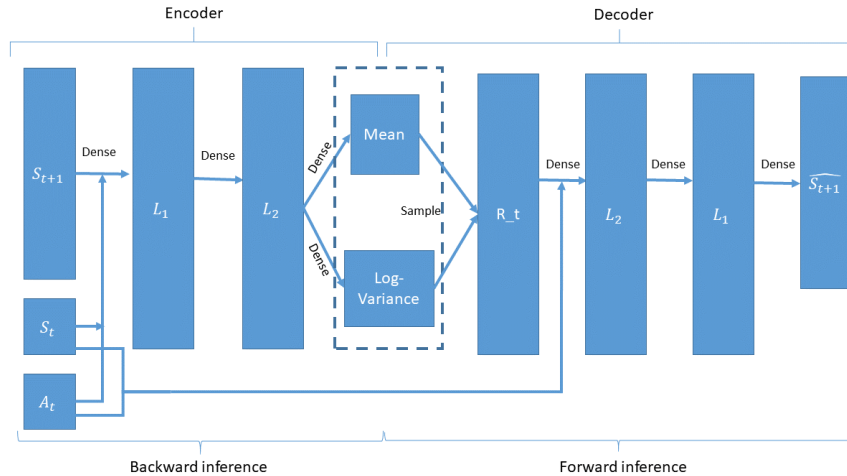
Encoder

Decoder

$S_{t+1}$

Dense

$L_1$

Dense

$L_2$

Dense

Mean

Sample

Dense

Log-Variance

R_t

Dense

$L_2$

Dense

$L_1$

Dense

$\widehat{S_{t+1}}$

$S_t$

$A_t$

Backward inference

Forward inference